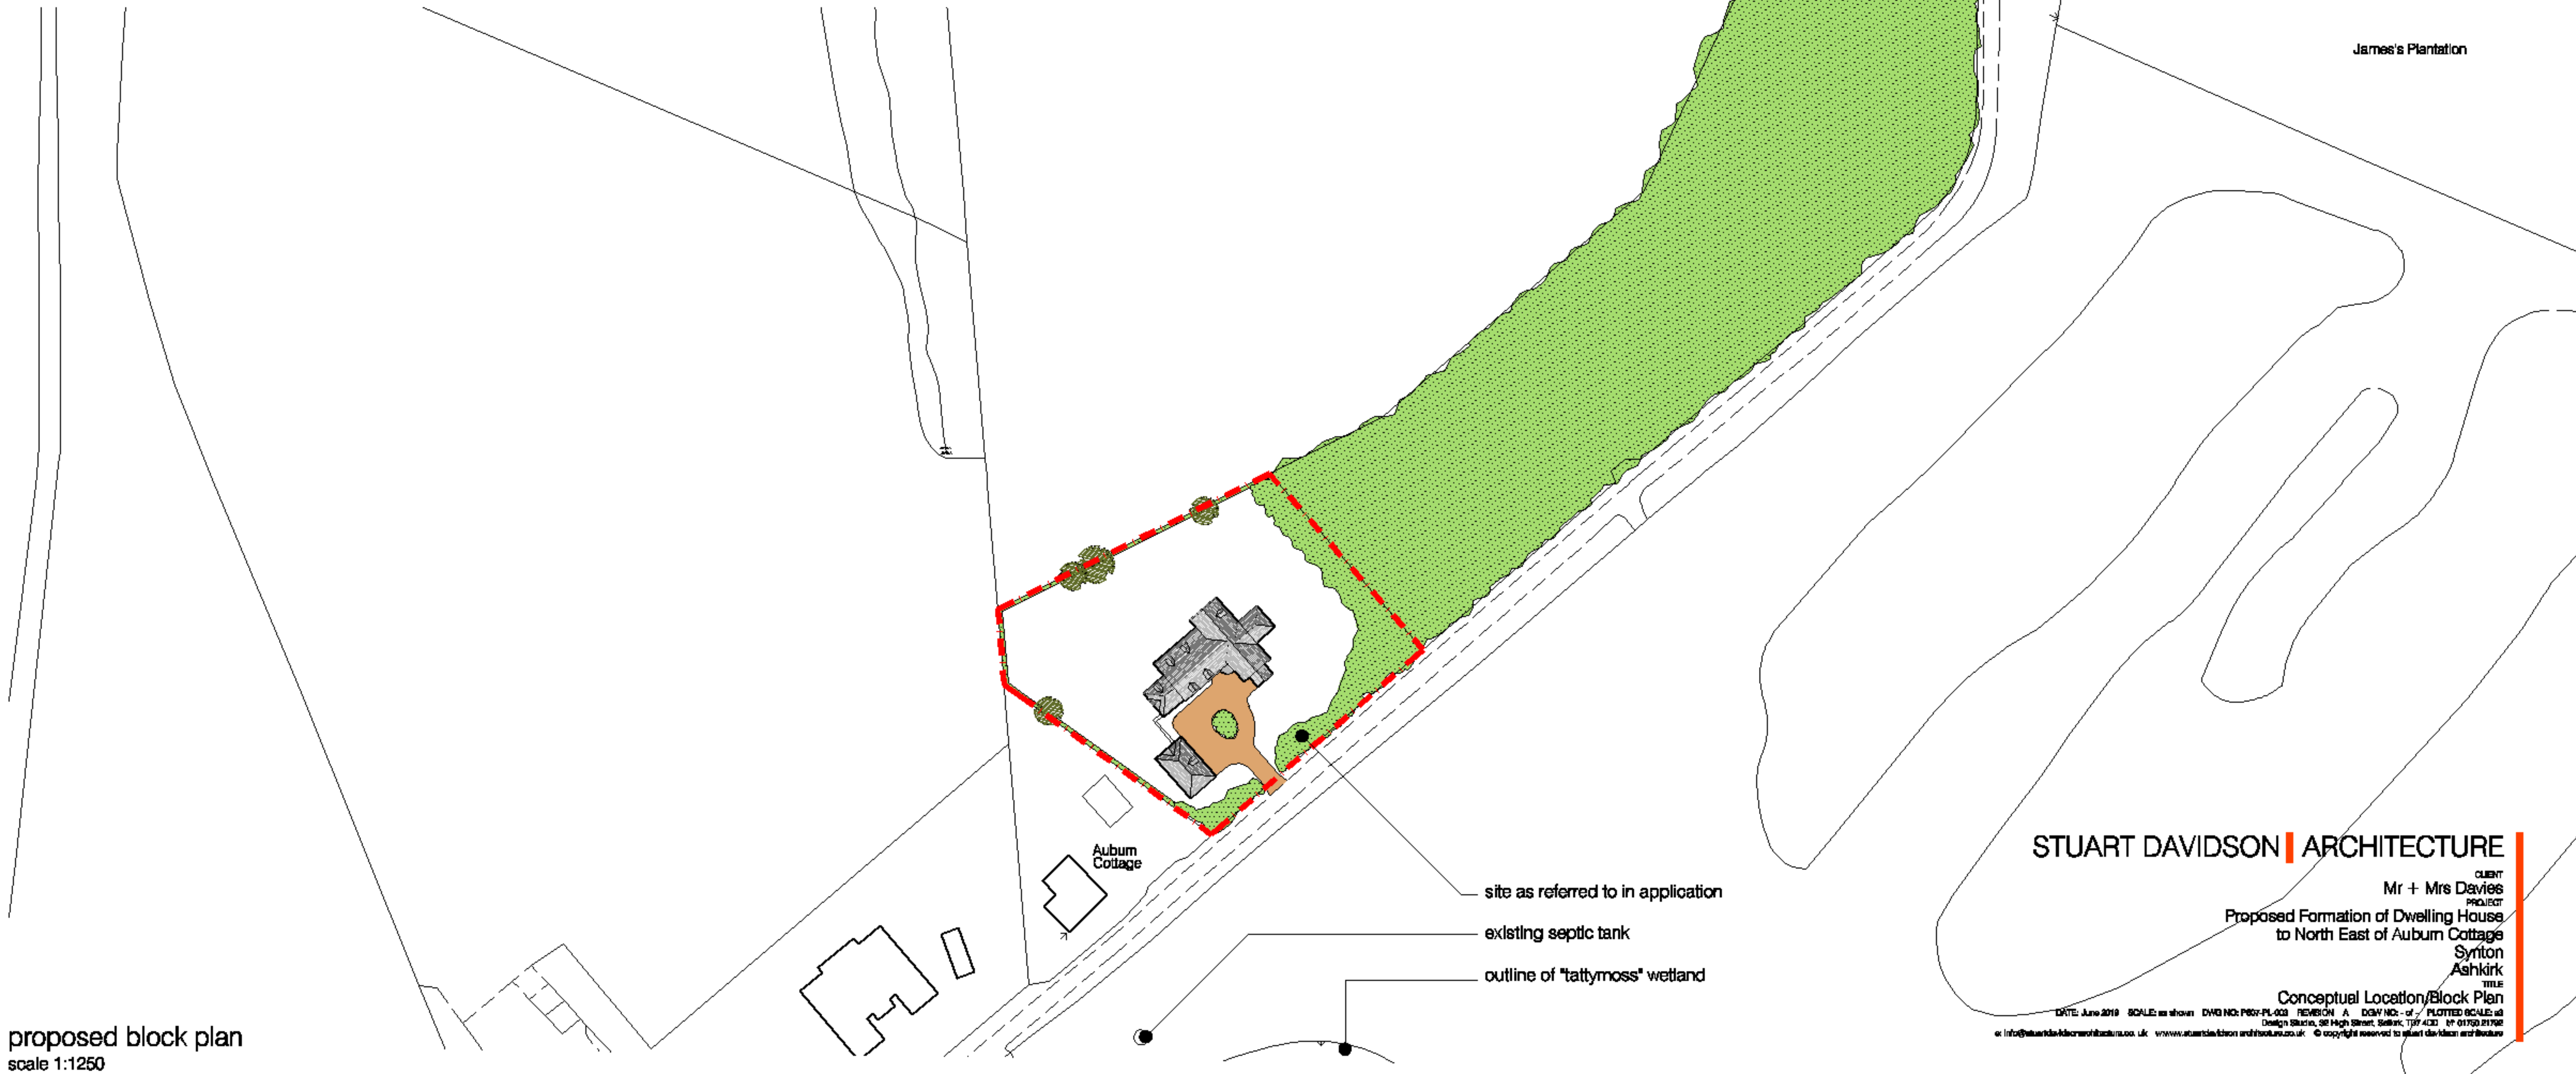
James's Plantation

Auburn Cottage

site as referred to in application

existing septic tank

outline of "tattymoss" wetland

STUART DAVIDSON | ARCHITECTURE

CLIENT
Mr + Mrs Davies
PROJECT
Proposed Formation of Dwelling House to North East of Auburn Cottage
Syrton
Ashkirk
TITLE
Conceptual Location/Block Plan

DATE: June 2019 SCALE: as shown DWG NO: P607-PL-003 REVISION A DGW NO: - of - PLOTTED SCALE: a3
Design Studio, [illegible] High Street, Selkirk, TD7 4DD t: 01750 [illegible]
e: info@stuartdavidsonarchitecture.co.uk www.stuartdavidsonarchitecture.co.uk © copyright reserved to stuart davidson architecture

proposed block plan
scale 1:1250